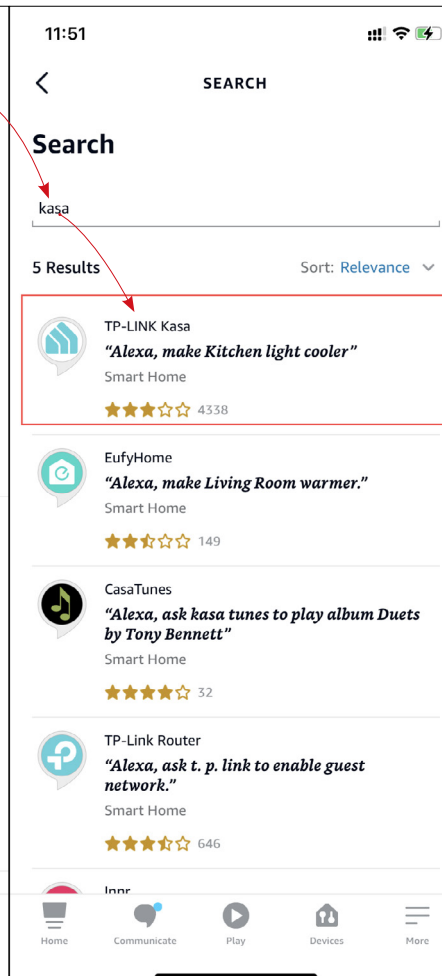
11:51

SEARCH

Search

kasa

5 Results

Sort: Relevance

TP-LINK Kasa
“Alexa, make Kitchen light cooler”
Smart Home
4338

EufyHome
“Alexa, make Living Room warmer.”
Smart Home
149

CasaTunes
“Alexa, ask kasa tunes to play album Duets by Tony Bennett”
Smart Home
32

TP-Link Router
“Alexa, ask t. p. link to enable guest network.”
Smart Home
646

Innr

Home
Communicate
Play
Devices
More